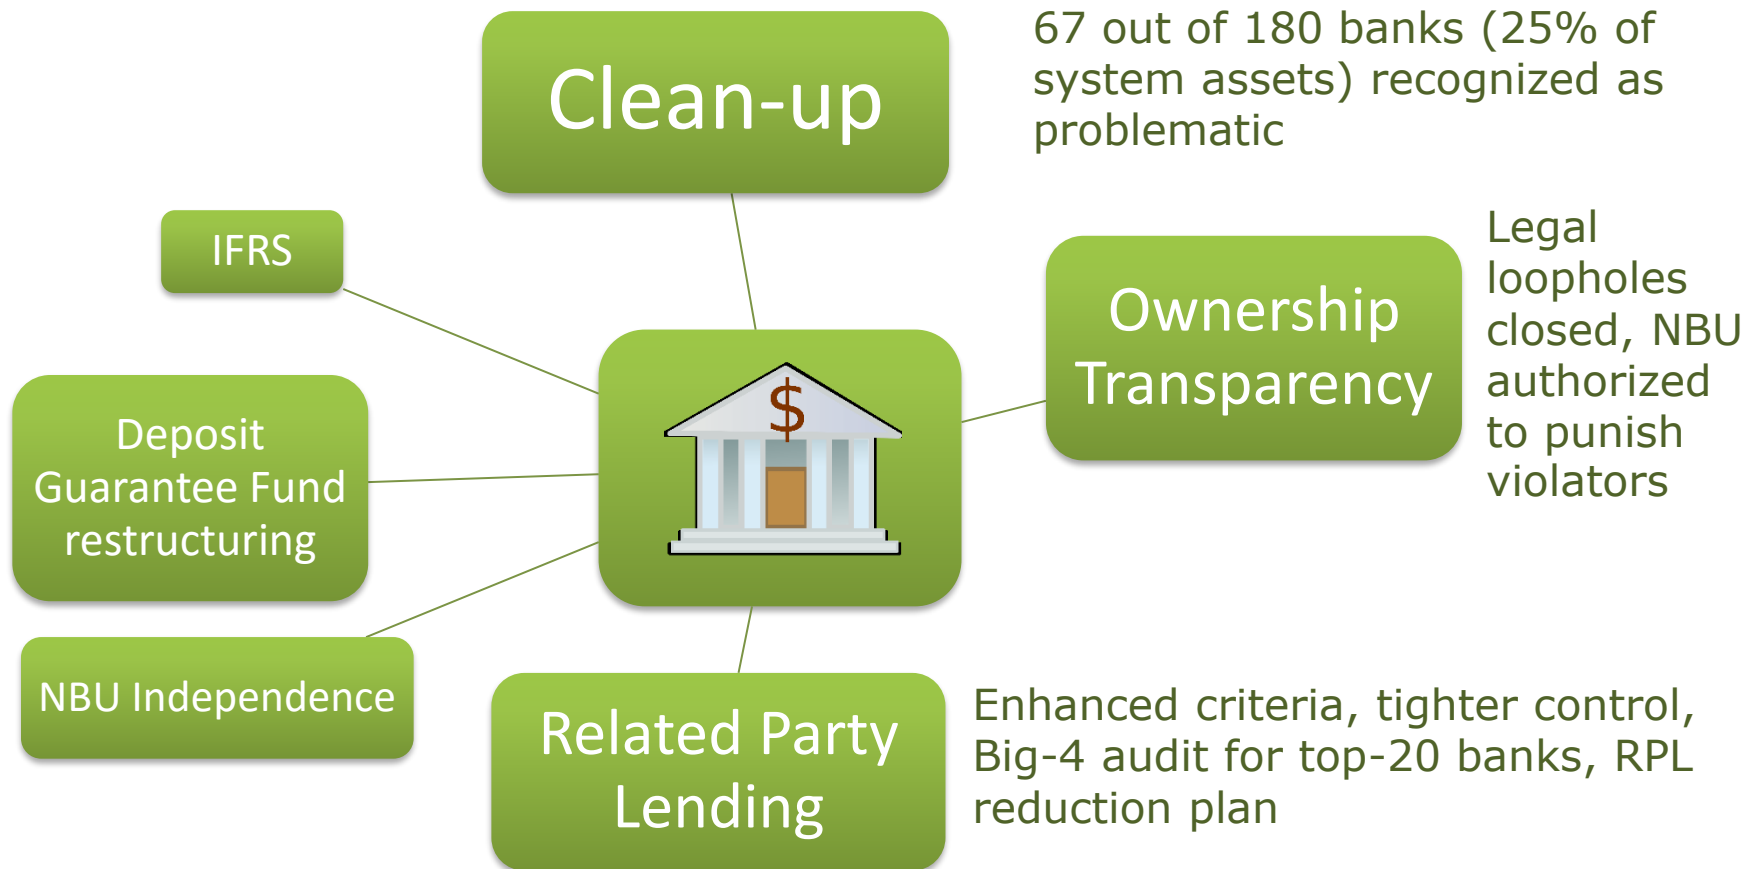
Clean-up

67 out of 180 banks (25% of system assets) recognized as problematic

IFRS

Ownership Transparency

Legal loopholes closed, NBU authorized to punish violators

$

Deposit Guarantee Fund restructuring

NBU Independence

Related Party Lending

Enhanced criteria, tighter control, Big-4 audit for top-20 banks, RPL reduction plan